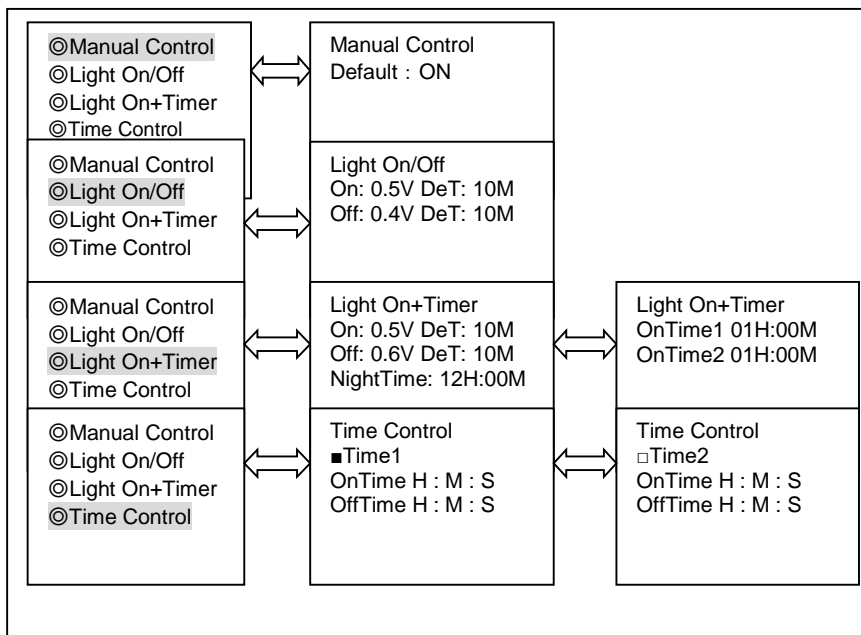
◎Manual Control
◎Light On/Off
◎Light On+Timer
◎Time Control

Manual Control
Default：ON

◎Manual Control
◎Light On/Off
◎Light On+Timer
◎Time Control

Light On/Off
On: 0.5V DeT: 10M
Off: 0.4V DeT: 10M

◎Manual Control
◎Light On/Off
◎Light On+Timer
◎Time Control

Light On+Timer
On: 0.5V DeT: 10M
Off: 0.6V DeT: 10M
NightTime: 12H:00M

Light On+Timer
OnTime1 01H:00M
OnTime2 01H:00M

◎Manual Control
◎Light On/Off
◎Light On+Timer
◎Time Control

Time Control
■Time1
OnTime H : M : S
OffTime H : M : S

Time Control
□Time2
OnTime H : M : S
OffTime H : M : S